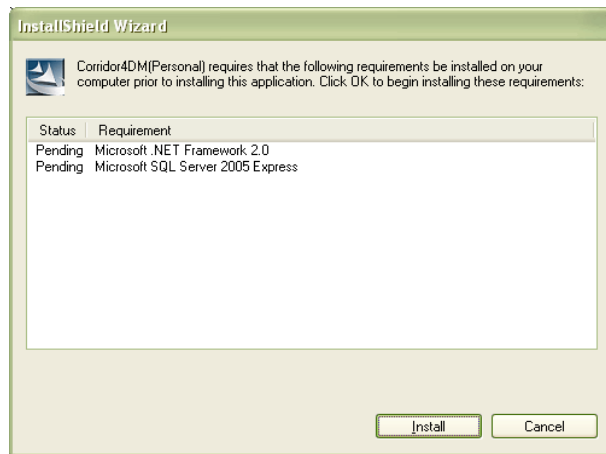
InstallShield Wizard

Corridor4DM(Personal) requires that the following requirements be installed on your computer prior to installing this application. Click OK to begin installing these requirements:

| Status | Requirement |
|---|---|
| Pending | Microsoft .NET Framework 2.0 |
| Pending | Microsoft SQL Server 2005 Express |

Install Cancel